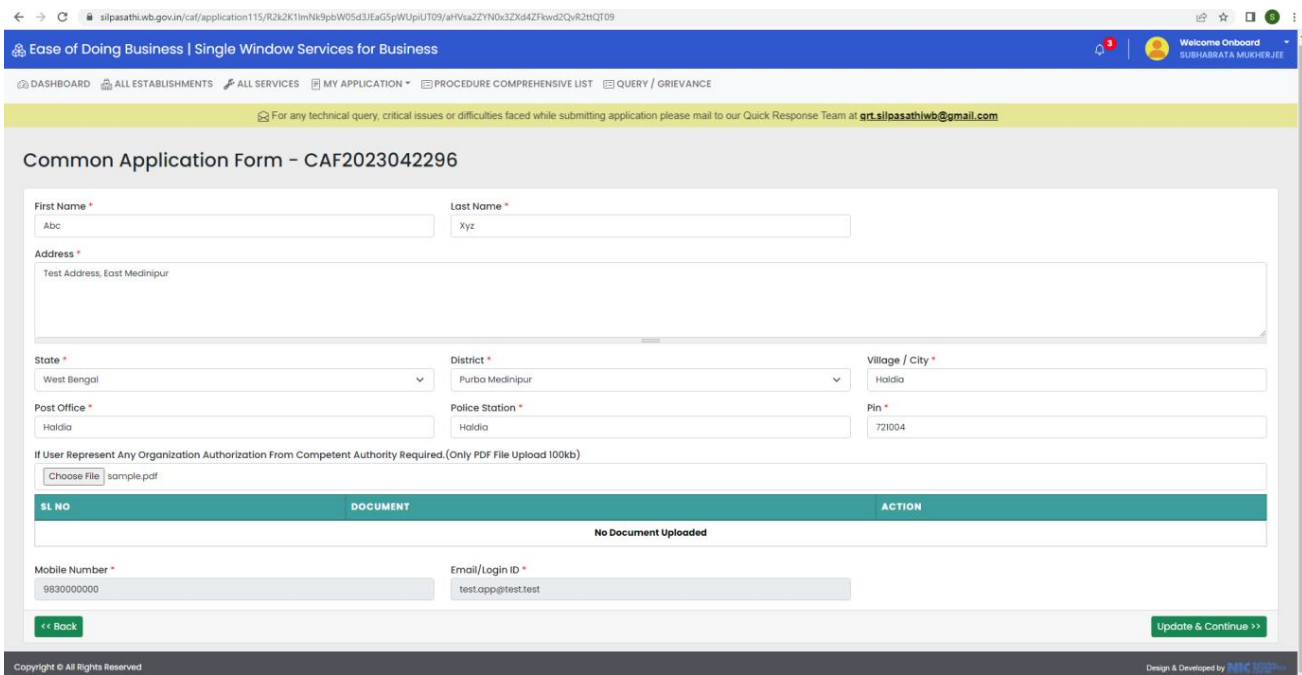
silpasathi.wb.gov.in/caf/application115/R2k2K1lmNk9pbW05d3JEaG5pWUpiUT09/aHVsa2ZYN0x3ZXd4ZFkwd2QvR2ttQT09

Ease of Doing Business | Single Window Services for Business

3

Welcome Onboard
SUBHABRATA MUKHERJEE

DASHBOARD ALL ESTABLISHMENTS ALL SERVICES MY APPLICATION PROCEDURE COMPREHENSIVE LIST QUERY / GRIEVANCE

For any technical query, critical issues or difficulties faced while submitting application please mail to our Quick Response Team at grt.silpasathiwb@gmail.com

Common Application Form - CAF2023042296

First Name *
Abc

Last Name *
Xyz

Address *
Test Address, East Medinipur

State *
West Bengal

District *
Purba Medinipur

Village / City *
Haldia

Post Office *
Haldia

Police Station *
Haldia

Pin *
721004

If User Represent Any Organization Authorization From Competent Authority Required.(Only PDF File Upload 100kb)

Choose File sample.pdf

| SL NO | DOCUMENT | ACTION |
|---|---|---|
| No Document Uploaded | | |

Mobile Number *
9830000000

Email/Login ID *
test.app@test.test

<< Back

Update & Continue >>

Copyright © All Rights Reserved

Design & Developed by NIC